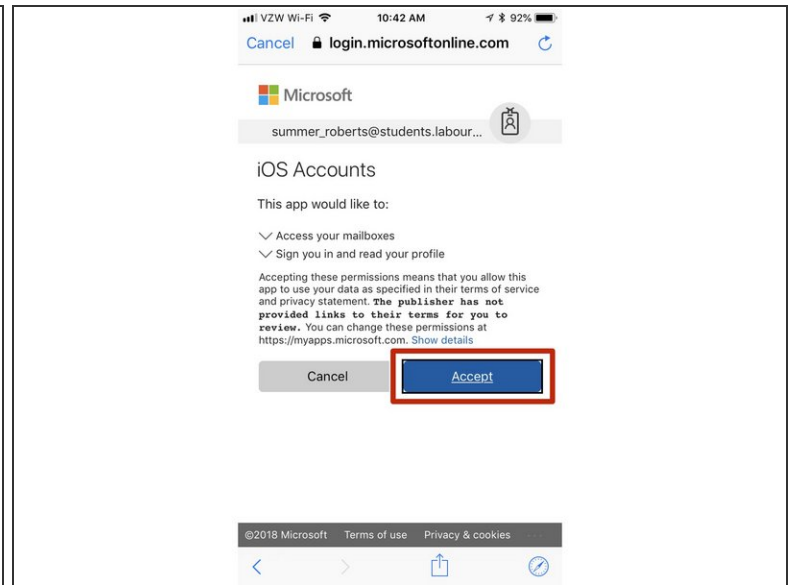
VZW Wi-Fi 10:42 AM 92%

Cancel login.microsoftonline.com

Microsoft

summer_roberts@students.labour...

iOS Accounts

This app would like to:

Access your mailboxes

Sign you in and read your profile

Accepting these permissions means that you allow this app to use your data as specified in their terms of service and privacy statement. The publisher has not provided links to their terms for you to review. You can change these permissions at https://myapps.microsoft.com. Show details

Cancel Accept

©2018 Microsoft Terms of use Privacy & cookies ...